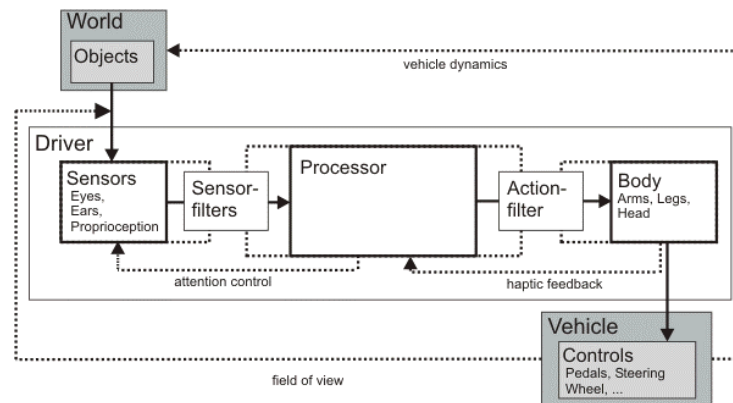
World
Objects
vehicle dynamics
Driver
Sensors
Eyes,
Ears,
Proprioception
Sensor-filters
Processor
Action-filter
Body
Arms, Legs,
Head
attention control
haptic feedback
Vehicle
Controls
Pedals, Steering
Wheel, ...
field of view